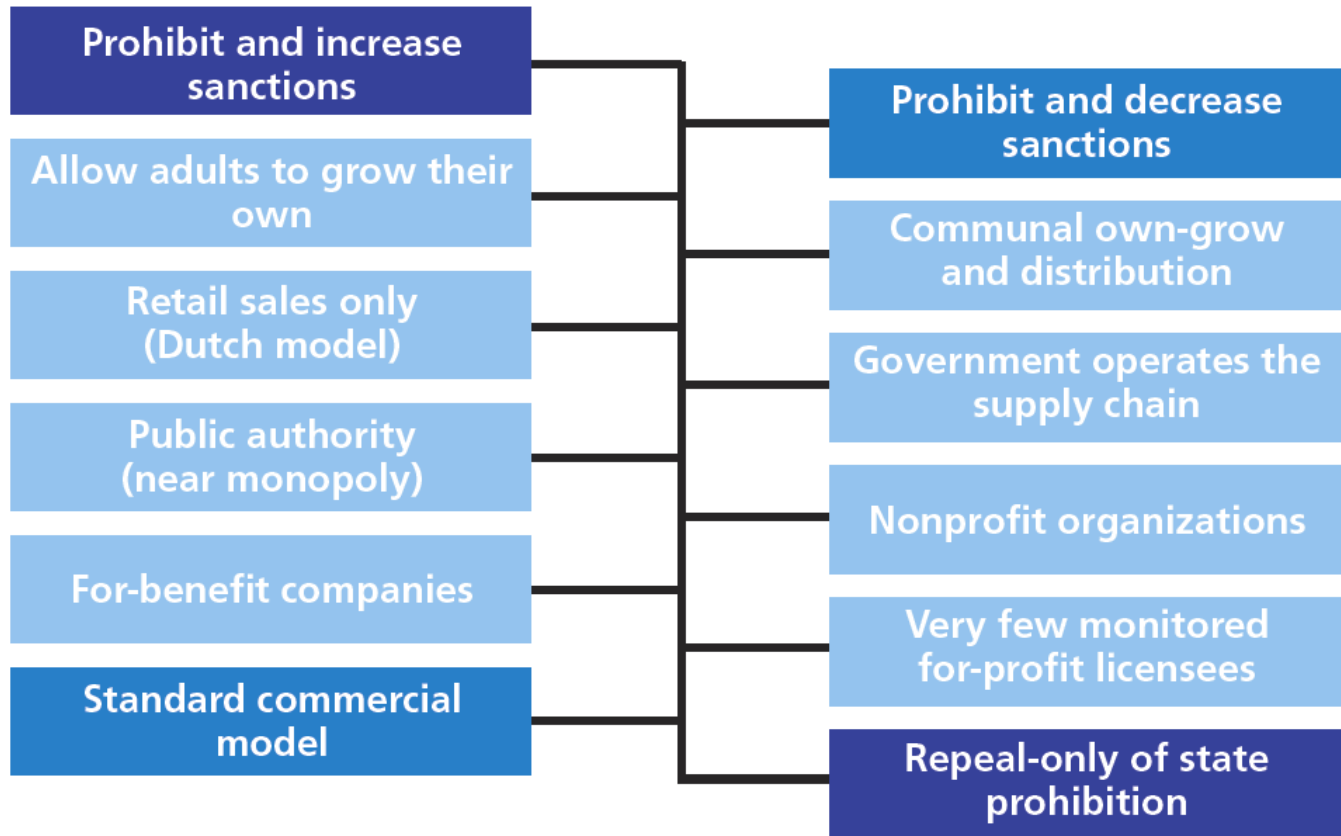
Prohibit and increase sanctions

Prohibit and decrease sanctions

Allow adults to grow their own

Communal own-grow and distribution

Retail sales only (Dutch model)

Government operates the supply chain

Public authority (near monopoly)

Nonprofit organizations

For-benefit companies

Very few monitored for-profit licensees

Standard commercial model

Repeal-only of state prohibition